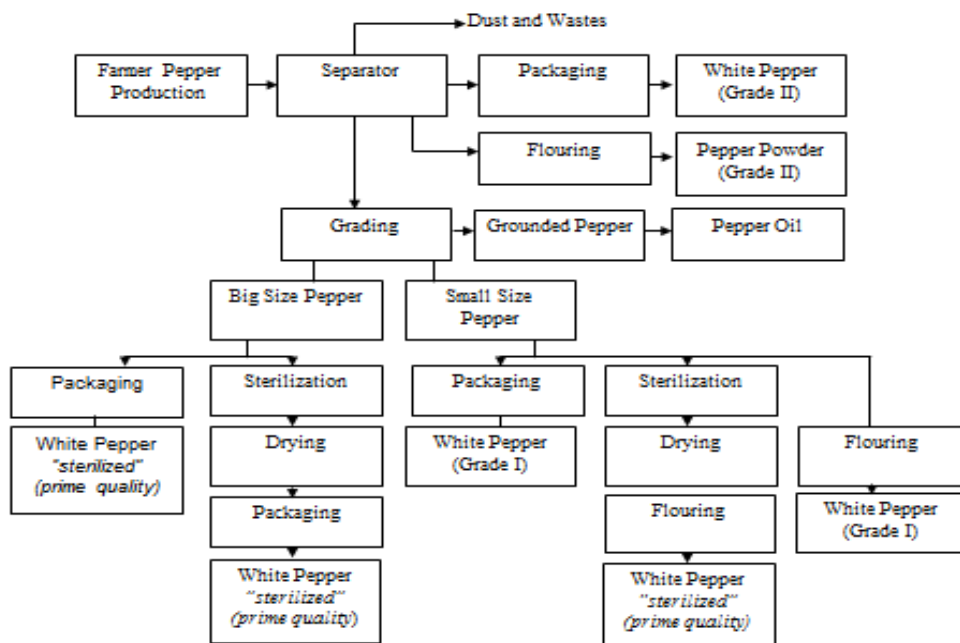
Dust and Wastes

Farmer Pepper Production

Separator

Packaging

White Pepper (Grade II)

Flouring

Pepper Powder (Grade II)

Grading

Grounded Pepper

Pepper Oil

Big Size Pepper

Small Size Pepper

Packaging

White Pepper *"sterilized"* *(prime quality)*

Sterilization

Drying

Packaging

White Pepper *"sterilized"* *(prime quality)*

Packaging

White Pepper (Grade I)

Sterilization

Drying

Flouring

White Pepper *"sterilized"* *(prime quality)*

Flouring

White Pepper (Grade I)